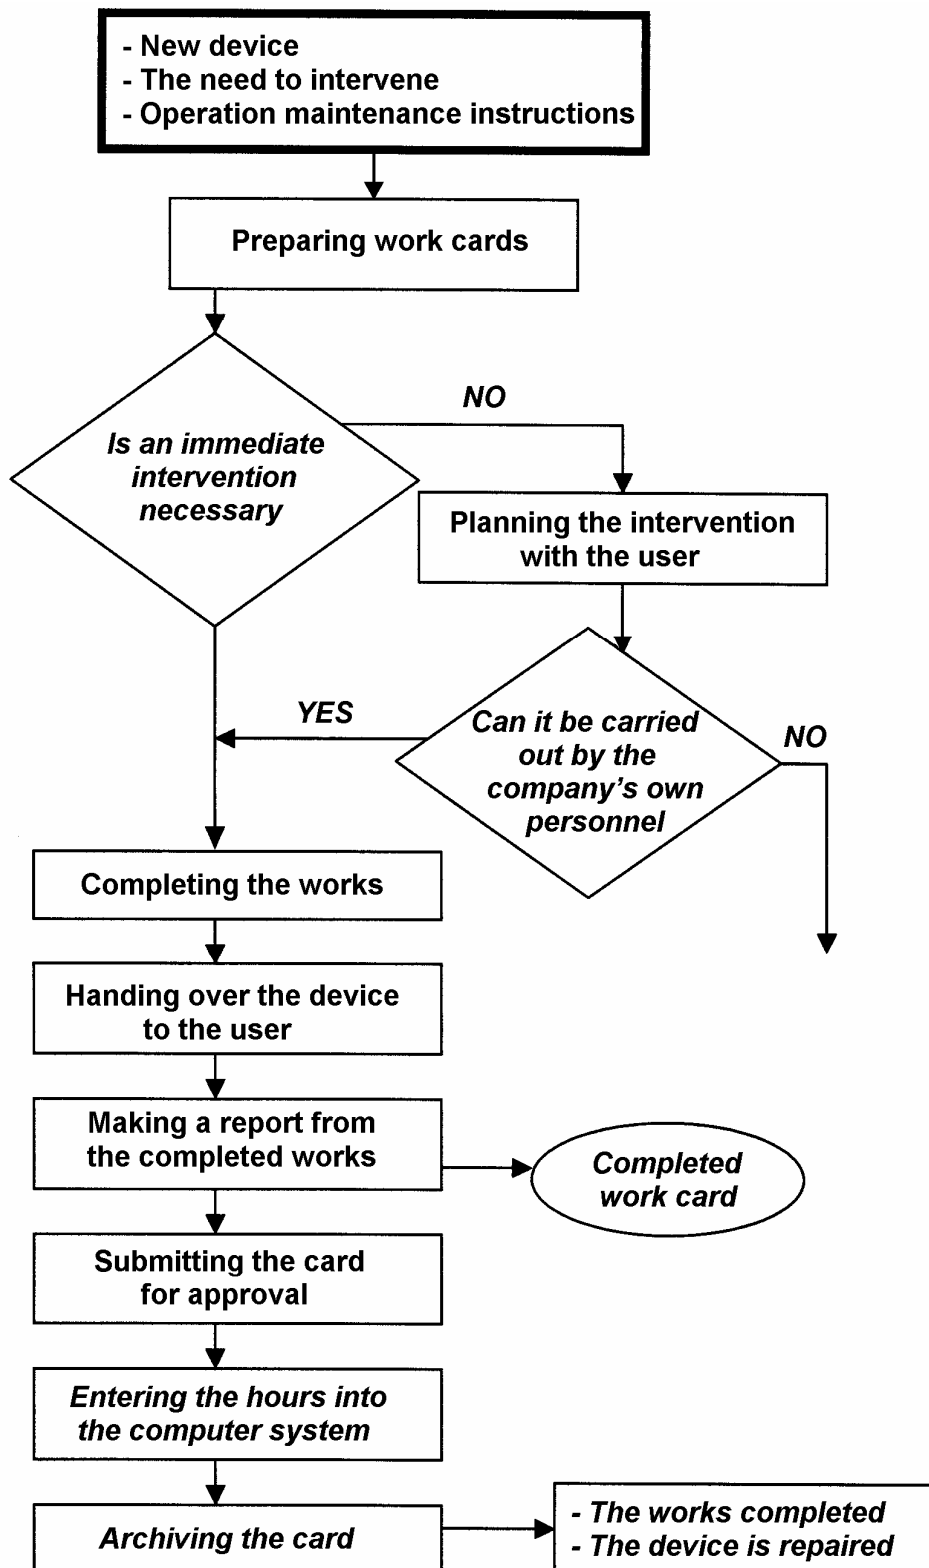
- New device
- The need to intervene
- Operation maintenance instructions

Preparing work cards

Is an immediate intervention necessary

NO

Planning the intervention with the user

YES

Can it be carried out by the company's own personnel

NO

Completing the works

Handing over the device to the user

Making a report from the completed works

Completed work card

Submitting the card for approval

Entering the hours into the computer system

Archiving the card

- The works completed
- The device is repaired